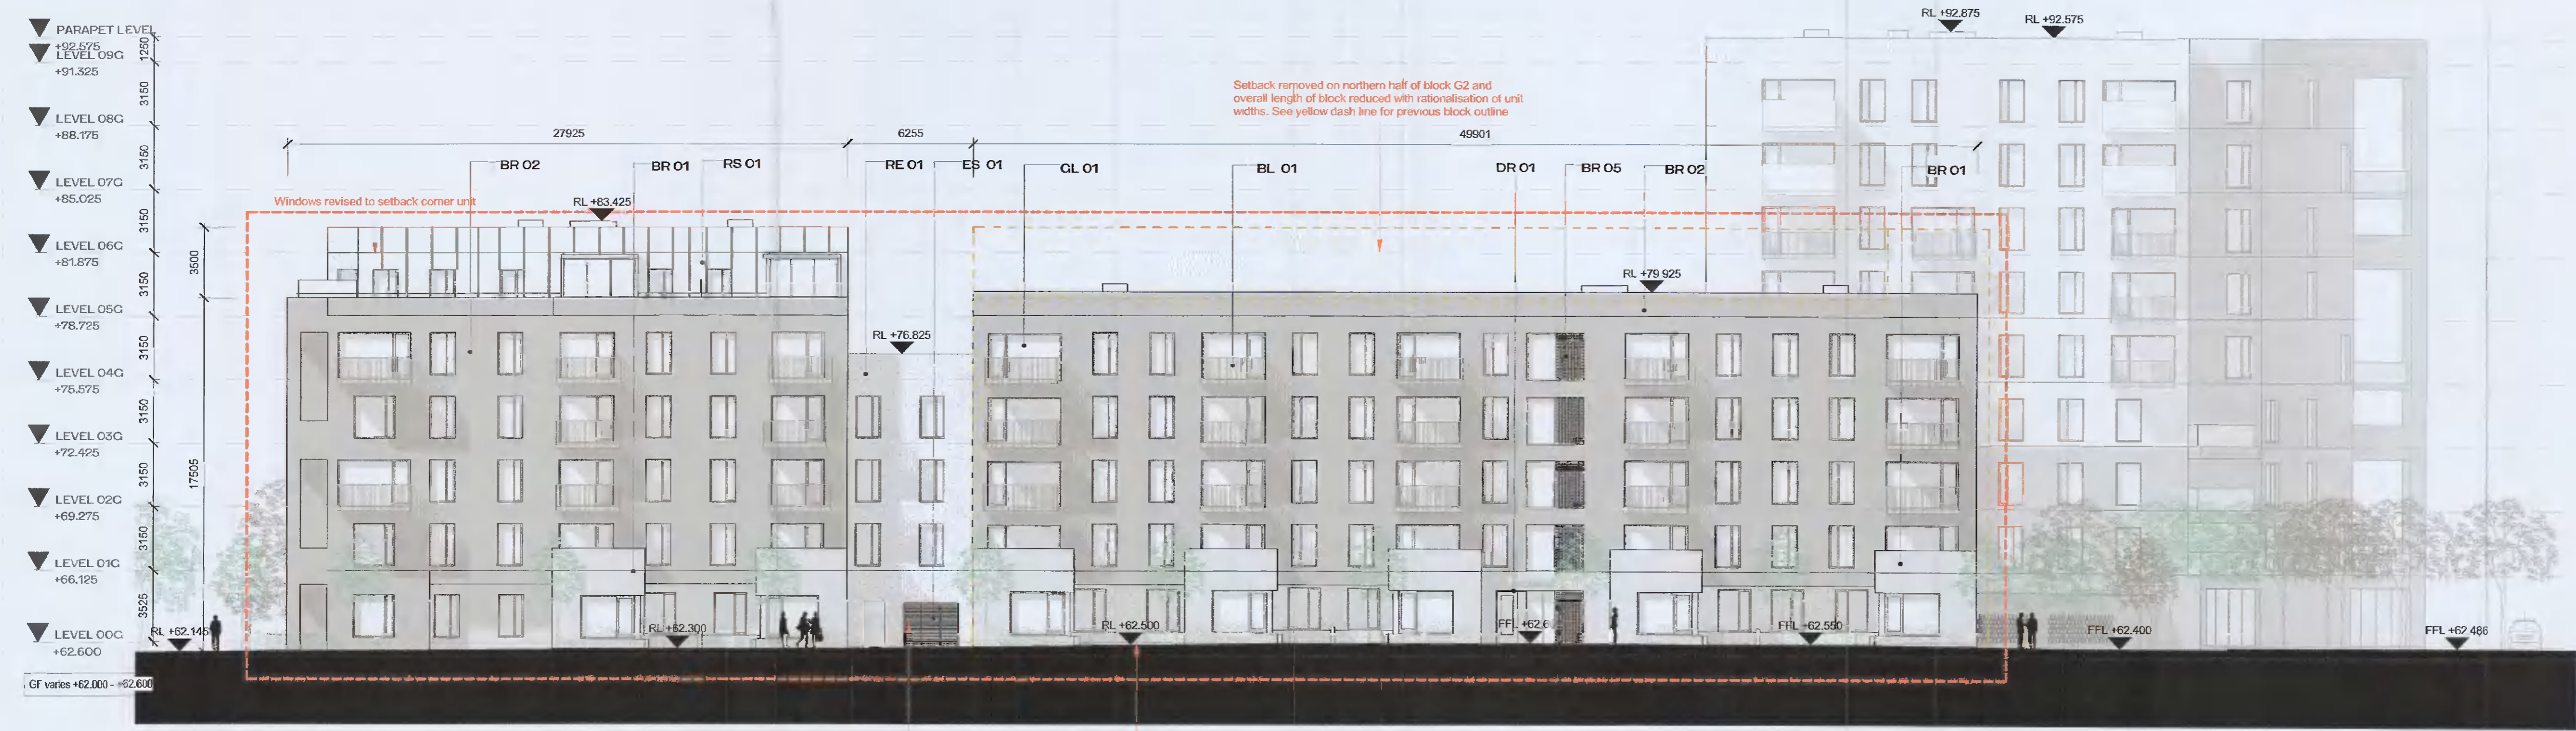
PARAPET LEVEL
+92.575
LEVEL 09G
+91.325
LEVEL 08G
+88.175
LEVEL 07G
+85.025
LEVEL 06G
+81.875
LEVEL 05G
+78.725
LEVEL 04G
+75.575
LEVEL 03G
+72.425
LEVEL 02G
+69.275
LEVEL 01G
+66.125
LEVEL 00G
+62.600
GF varies +62.000 - +62.600

1250
3150
3150
3150
3150
3150
3150
3150
3150
3525
3500
17505

RL +92.875
RL +92.575

Setback removed on northern half of block G2 and overall length of block reduced with rationalisation of unit widths. See yellow dash line for previous block outline

27925
6255
49901

BR 02
BR 01
RS 01
RE 01
ES 01
GL 01
BL 01
DR 01
BR 05
BR 02
BR 01

Windows revised to setback corner unit
RL +83.425
RL +79.925
RL +76.825

RL +62.145
RL +62.300
RL +62.500
FFL +62.6
FFL +62.550
FFL +62.400
FFL +62.486